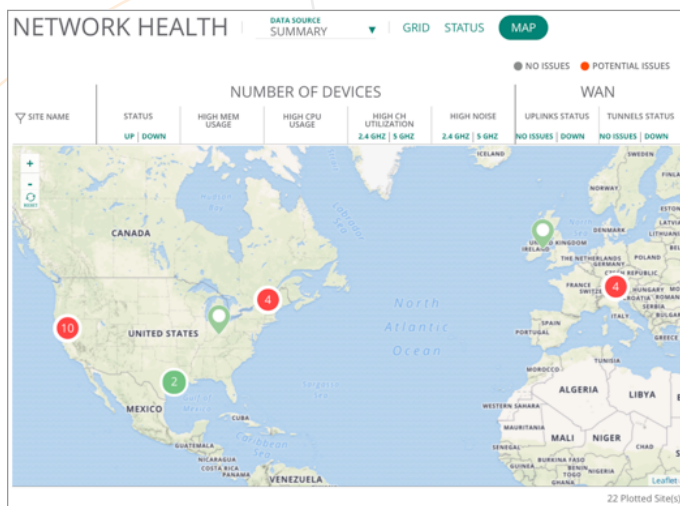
NETWORK HEALTH

DATA SOURCE
SUMMARY

GRID STATUS MAP

NO ISSUES POTENTIAL ISSUES

NUMBER OF DEVICES

WAN

SITE NAME

STATUS
UP | DOWN

HIGH MEM USAGE

HIGH CPU USAGE

HIGH CH UTILIZATION
2.4 GHZ | 5 GHZ

HIGH NOISE
2.4 GHZ | 5 GHZ

UPLINKS STATUS
NO ISSUES | DOWN

TUNNELS STATUS
NO ISSUES | DOWN

+
-
RESET

ICELAND
SWEDEN
CANADA
Hudson Bay
Labrador Sea
IRELAND
UNITED KINGDOM
THE NETHERLANDS
FRANCE
UNITED STATES
North Atlantic Ocean
SPAIN
MOROCCO
ALGERIA
LIBYA
WESTERN SAHARA
MAURITANIA
MALI
NIGER
MEXICO
Gulf of Mexico
Sargasso Sea
CUBA
Caribbean Sea
GUATEMALA
NICARAGUA
VENEZUELA

10
4
2
4

Leaflet

22 Plotted Site(s)